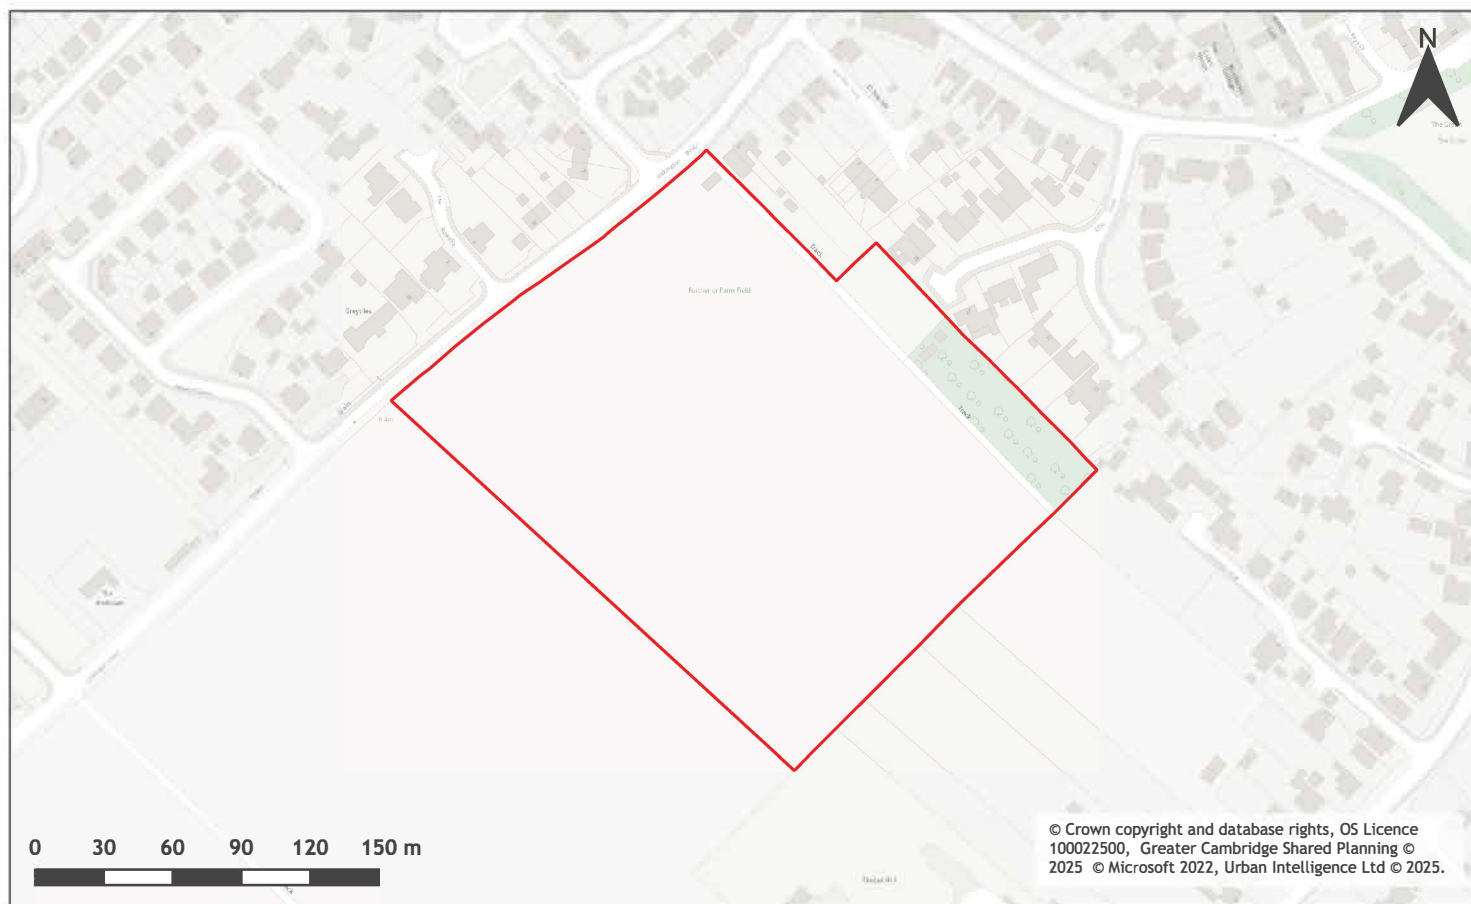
N

Greystles

Track

Track

0 30 60 90 120 150 m

© Crown copyright and database rights, OS Licence 100022500, Greater Cambridge Shared Planning © 2025 © Microsoft 2022, Urban Intelligence Ltd © 2025.